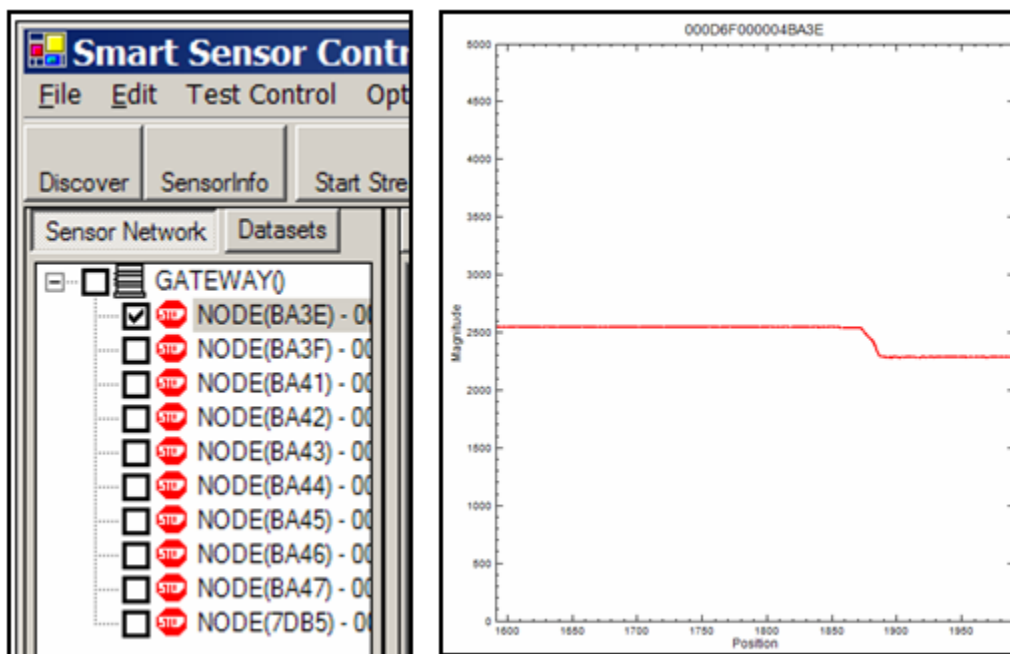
Smart Sensor Contr

File Edit Test Control Opt

Discover SensorInfo Start Stre

Sensor Network Datasets

GATEWAY()
STOP NODE(BA3E) - 0(
STOP NODE(BA3F) - 0(
STOP NODE(BA41) - 0(
STOP NODE(BA42) - 0(
STOP NODE(BA43) - 0(
STOP NODE(BA44) - 0(
STOP NODE(BA45) - 0(
STOP NODE(BA46) - 0(
STOP NODE(BA47) - 0(
STOP NODE(7DB5) - 0(

000D6F000004BA3E

5000
4500
4000
3500
3000
2500
2000
1500
1000
500
0

Magnitude

1600 1650 1700 1750 1800 1850 1900 1950

Position